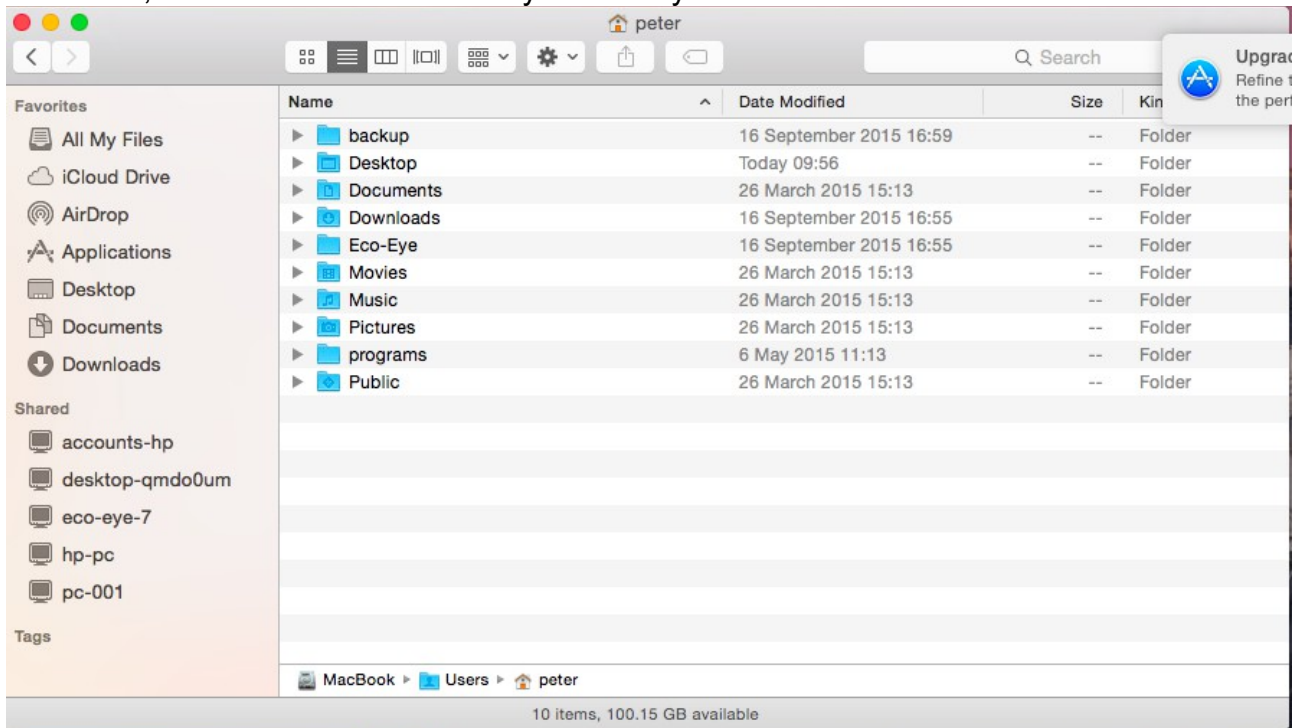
peter

Search

Upgrad
Refine t
the perf

Favorites
All My Files
iCloud Drive
AirDrop
Applications
Desktop
Documents
Downloads
Shared
accounts-hp
desktop-qmdo0um
eco-eye-7
hp-pc
pc-001
Tags

| Name | Date Modified | Size | Kin |
|---|---|---|---|
| backup | 16 September 2015 16:59 | -- | Folder |
| Desktop | Today 09:56 | -- | Folder |
| Documents | 26 March 2015 15:13 | -- | Folder |
| Downloads | 16 September 2015 16:55 | -- | Folder |
| Eco-Eye | 16 September 2015 16:55 | -- | Folder |
| Movies | 26 March 2015 15:13 | -- | Folder |
| Music | 26 March 2015 15:13 | -- | Folder |
| Pictures | 26 March 2015 15:13 | -- | Folder |
| programs | 6 May 2015 11:13 | -- | Folder |
| Public | 26 March 2015 15:13 | -- | Folder |

MacBook ▸ Users ▸ peter

10 items, 100.15 GB available